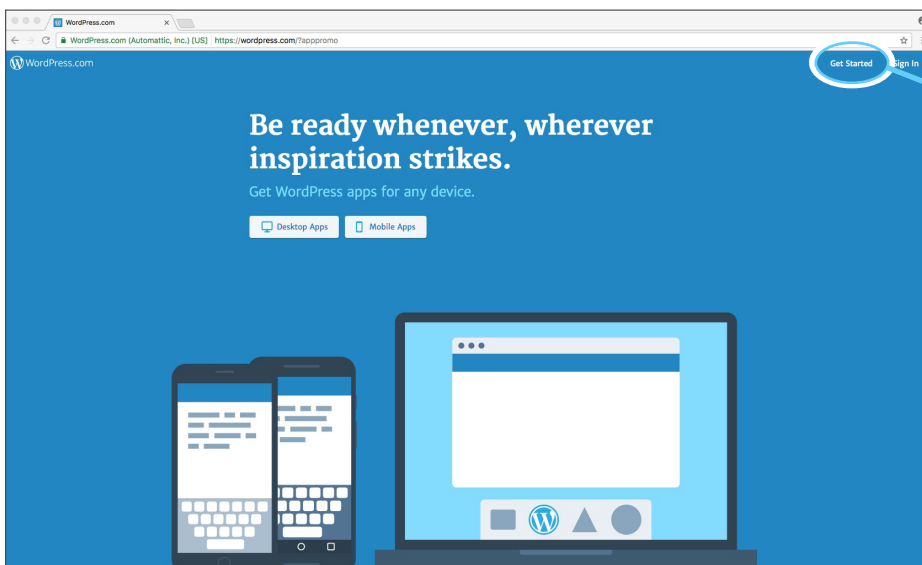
WordPress.com
WordPress.com (Automattic, Inc.) [US] https://wordpress.com/?apppromo

WordPress.com

Get Started

Sign In

Be ready whenever, wherever inspiration strikes.

Get WordPress apps for any device.

Desktop Apps

Mobile Apps